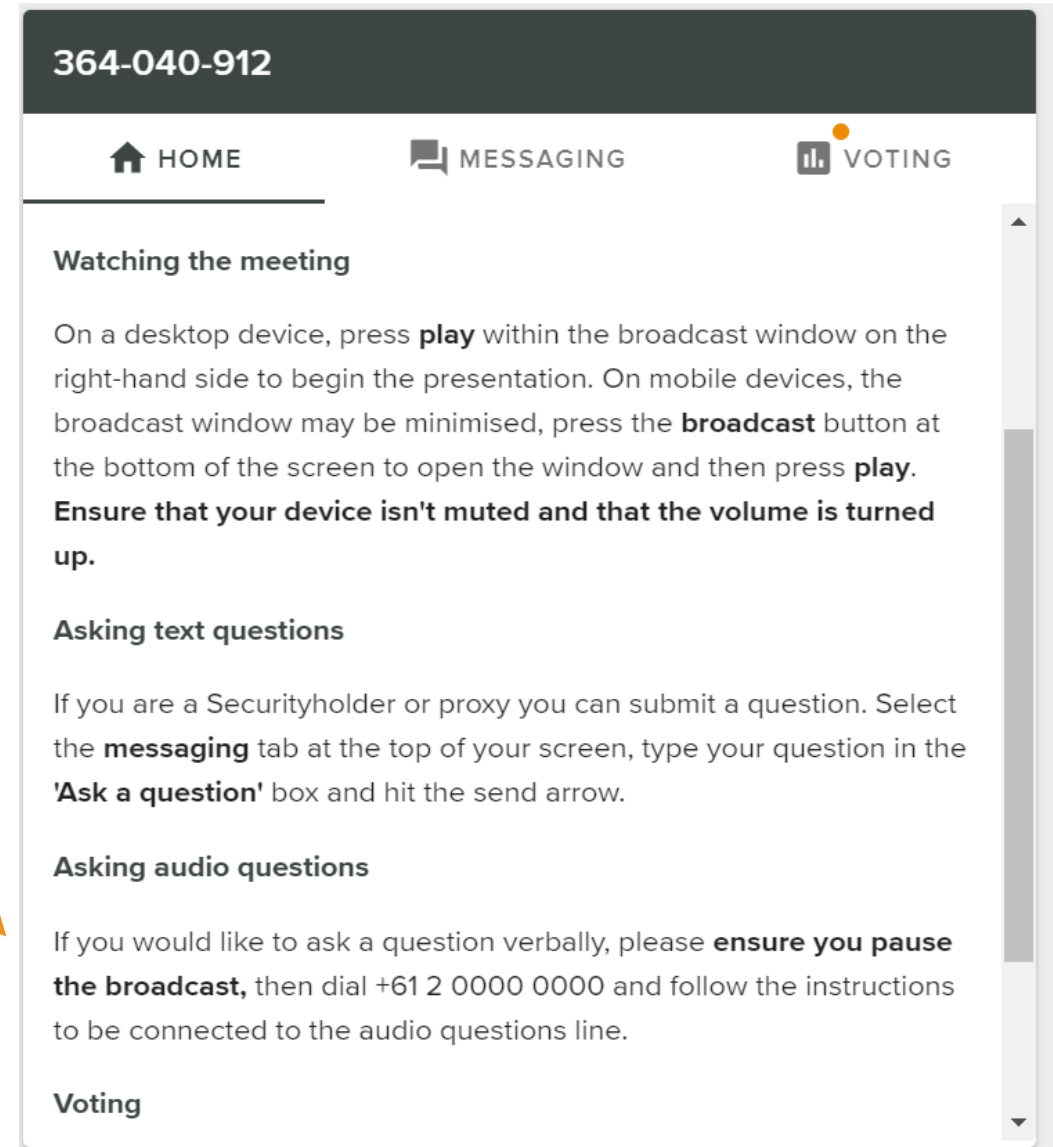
364-040-912

HOME MESSAGING VOTING

Watching the meeting

On a desktop device, press play within the broadcast window on the right-hand side to begin the presentation. On mobile devices, the broadcast window may be minimised, press the broadcast button at the bottom of the screen to open the window and then press play. Ensure that your device isn't muted and that the volume is turned up.

Asking text questions

If you are a Securityholder or proxy you can submit a question. Select the messaging tab at the top of your screen, type your question in the 'Ask a question' box and hit the send arrow.

Asking audio questions

If you would like to ask a question verbally, please ensure you pause the broadcast, then dial +61 2 0000 0000 and follow the instructions to be connected to the audio questions line.

Voting